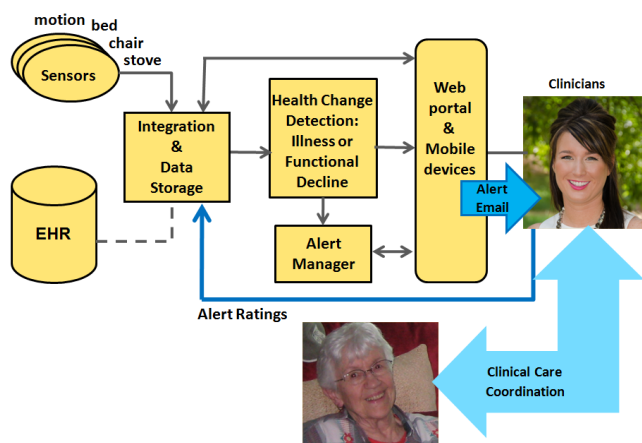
motion
bed
chair
stove
Sensors

Integration & Data Storage

Health Change Detection: Illness or Functional Decline

Web portal & Mobile devices

Clinicians

Alert Email

EHR

Alert Manager

Alert Ratings

Clinical Care Coordination